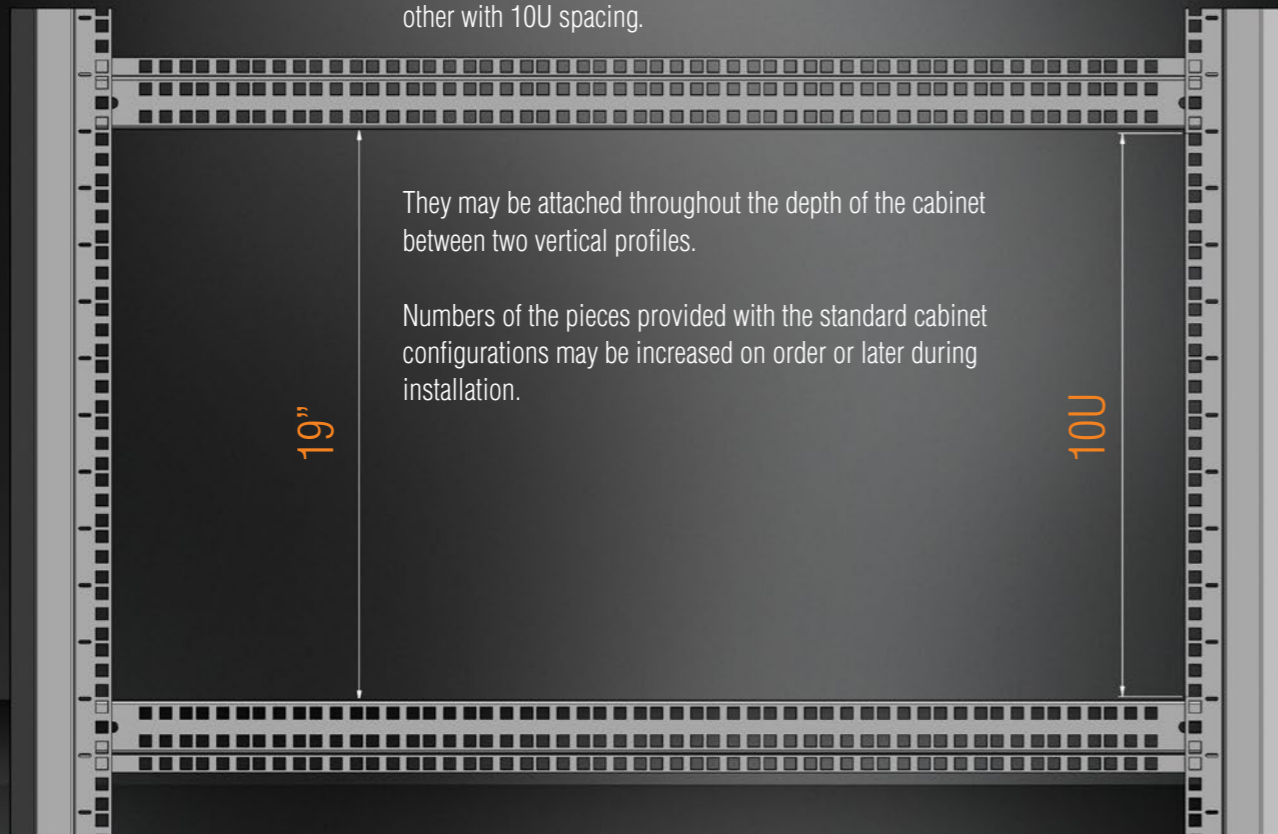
other with 10U spacing.

They may be attached throughout the depth of the cabinet between two vertical profiles.

Numbers of the pieces provided with the standard cabinet configurations may be increased on order or later during installation.

19”

10U